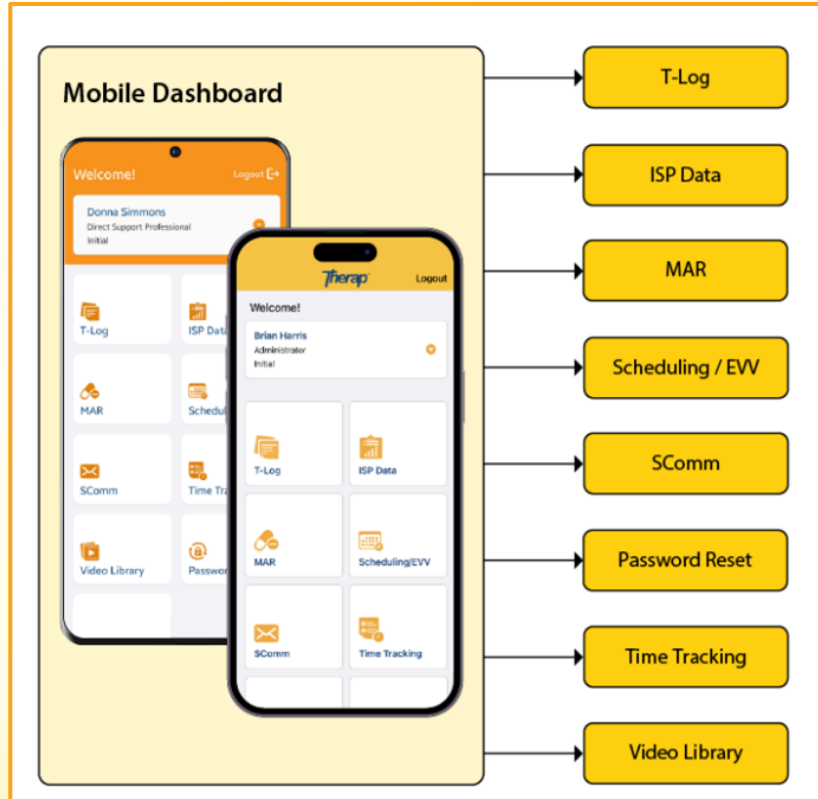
Mobile Dashboard

Welcome!
Logout
Donna Simmons
Direct Support Professional
Initial
T-Log
ISP Data
MAR
Schedul
SComm
Time Tra
Video Library
Passwo

Therap
Logout
Welcome!
Brian Harris
Administrator
Initial
T-Log
ISP Data
MAR
Scheduling/EVV
SComm
Time Tracking

T-Log
ISP Data
MAR
Scheduling / EVV
SComm
Password Reset
Time Tracking
Video Library